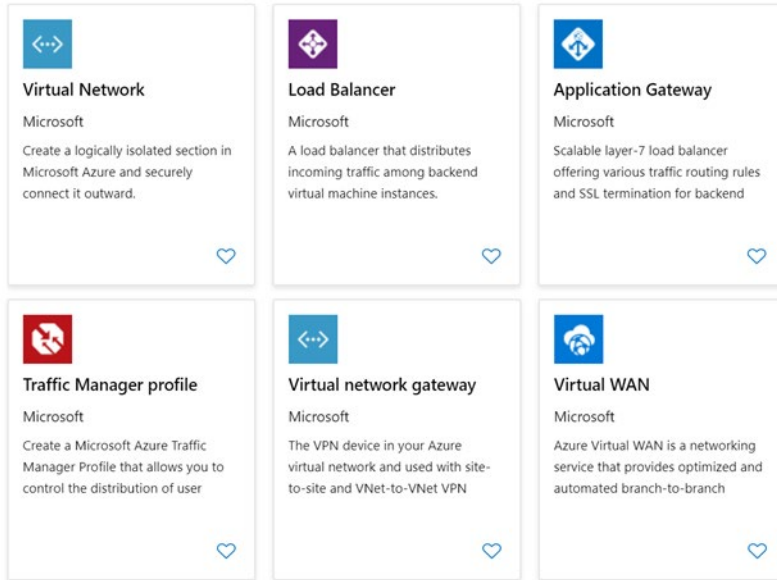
Virtual Network

Microsoft

Create a logically isolated section in Microsoft Azure and securely connect it outward.

Load Balancer

Microsoft

A load balancer that distributes incoming traffic among backend virtual machine instances.

Application Gateway

Microsoft

Scalable layer-7 load balancer offering various traffic routing rules and SSL termination for backend

Traffic Manager profile

Microsoft

Create a Microsoft Azure Traffic Manager Profile that allows you to control the distribution of user

Virtual network gateway

Microsoft

The VPN device in your Azure virtual network and used with site-to-site and VNet-to-VNet VPN

Virtual WAN

Microsoft

Azure Virtual WAN is a networking service that provides optimized and automated branch-to-branch